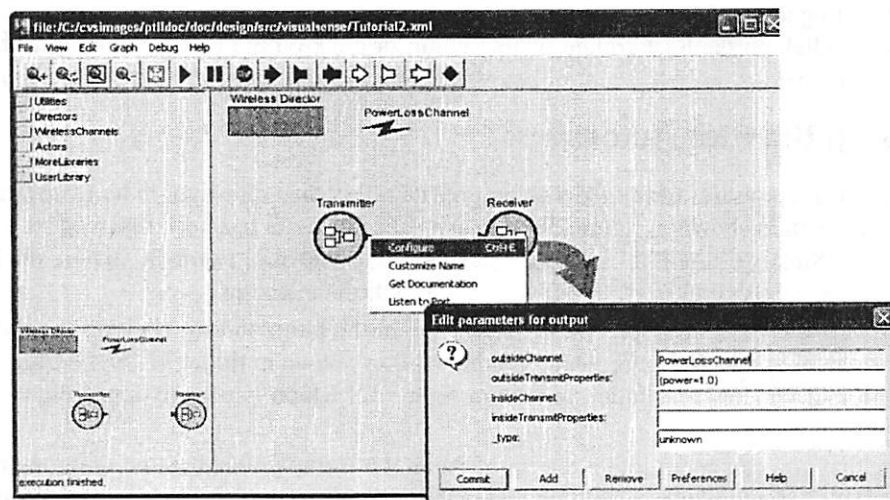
file:/C:/cvsimages/ptIIdoc/doc/design/src/visualsense/Tutorial2.xml

File View Edit Graph Debug Help

Utilities
Directors
WirelessChannels
Actors
MoreLibraries
UserLibrary

Wireless Director

PowerLossChannel

Transmitter

Receiver

Configure Ctrl+E
Customize Name
Get Documentation
Listen to Port

Wireless Director
PowerLossChannel
Transmitter
Receiver

Edit parameters for output

outsideChannel: PowerLossChannel
outsideTransmitProperties: {power=1.0}
insideChannel:
insideTransmitProperties:
_type: unknown

Commit Add Remove Preferences Help Cancel

execution finished.